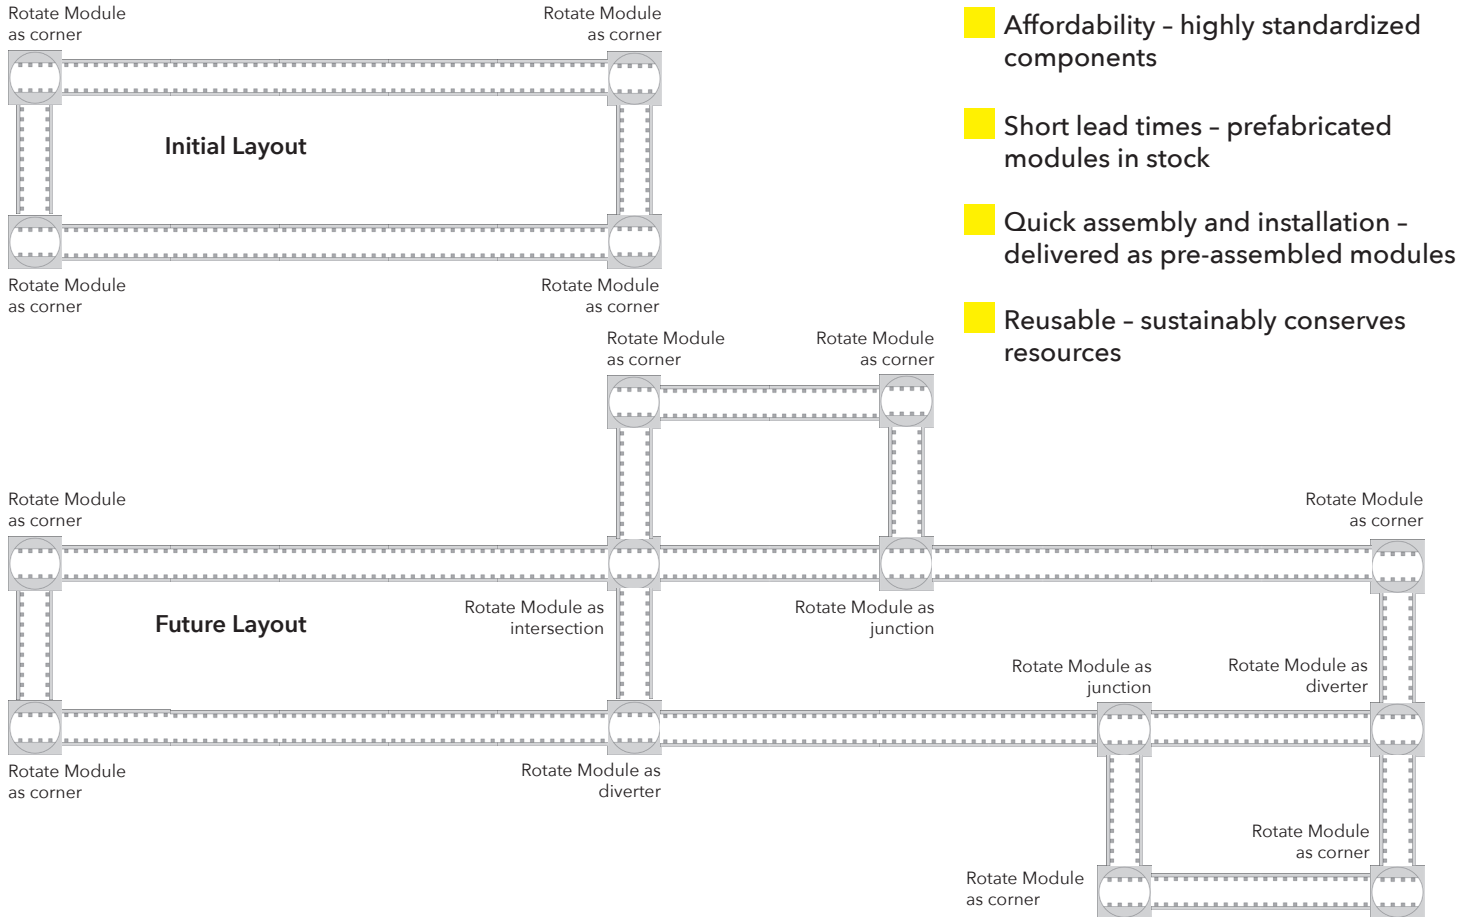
Rotate Module as corner

Rotate Module as corner

Initial Layout

Rotate Module as corner

Rotate Module as corner

Affordability – highly standardized components

Short lead times – prefabricated modules in stock

Quick assembly and installation – delivered as pre-assembled modules

Reusable – sustainably conserves resources

Rotate Module as corner

Rotate Module as corner

Rotate Module as corner

Rotate Module as corner

Future Layout

Rotate Module as intersection

Rotate Module as junction

Rotate Module as junction

Rotate Module as diverter

Rotate Module as corner

Rotate Module as diverter

Rotate Module as corner

Rotate Module as corner